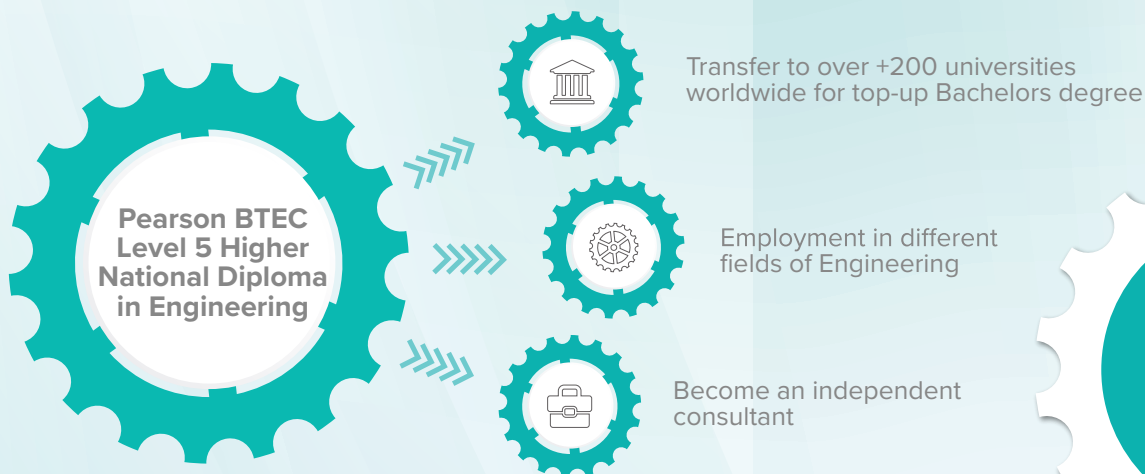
Pearson BTEC Level 5 Higher National Diploma in Engineering

Transfer to over +200 universities worldwide for top-up Bachelors degree

Employment in different fields of Engineering

Become an independent consultant